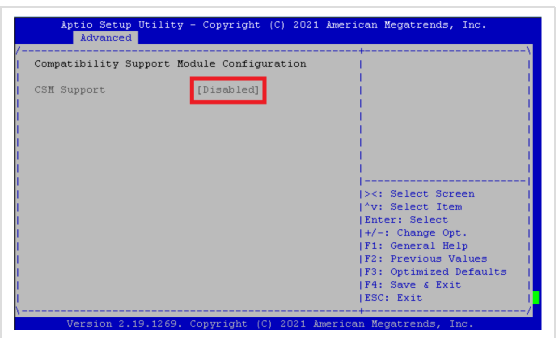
Aptio Setup Utility - Copyright (C) 2021 American Megatrends, Inc.
Advanced

Compatibility Support Module Configuration

CSM Support [Disabled]

><: Select Screen
^v: Select Item
Enter: Select
+/-: Change Opt.
F1: General Help
F2: Previous Values
F3: Optimized Defaults
F4: Save & Exit
ESC: Exit

Version 2.19.1269. Copyright (C) 2021 American Megatrends, Inc.